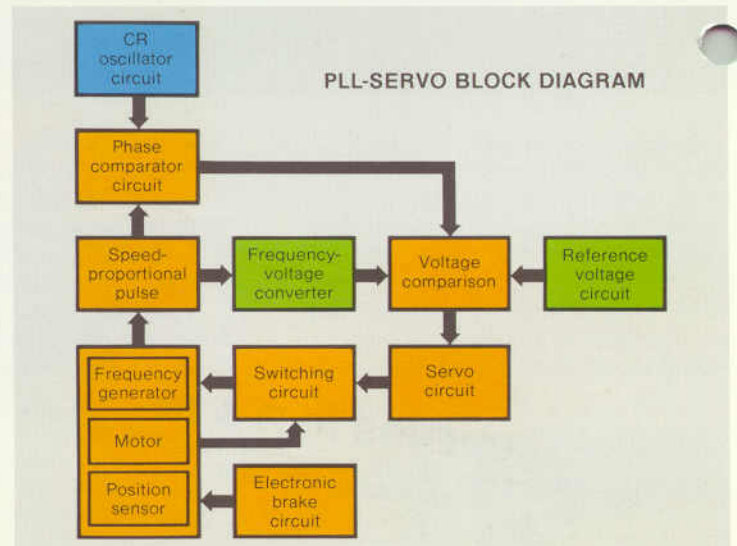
PLL-SERVO BLOCK DIAGRAM

CR oscillator circuit

Phase comparator circuit

Speed-proportional pulse

Frequency-voltage converter

Voltage comparison

Reference voltage circuit

Frequency generator

Motor

Position sensor

Switching circuit

Servo circuit

Electronic brake circuit